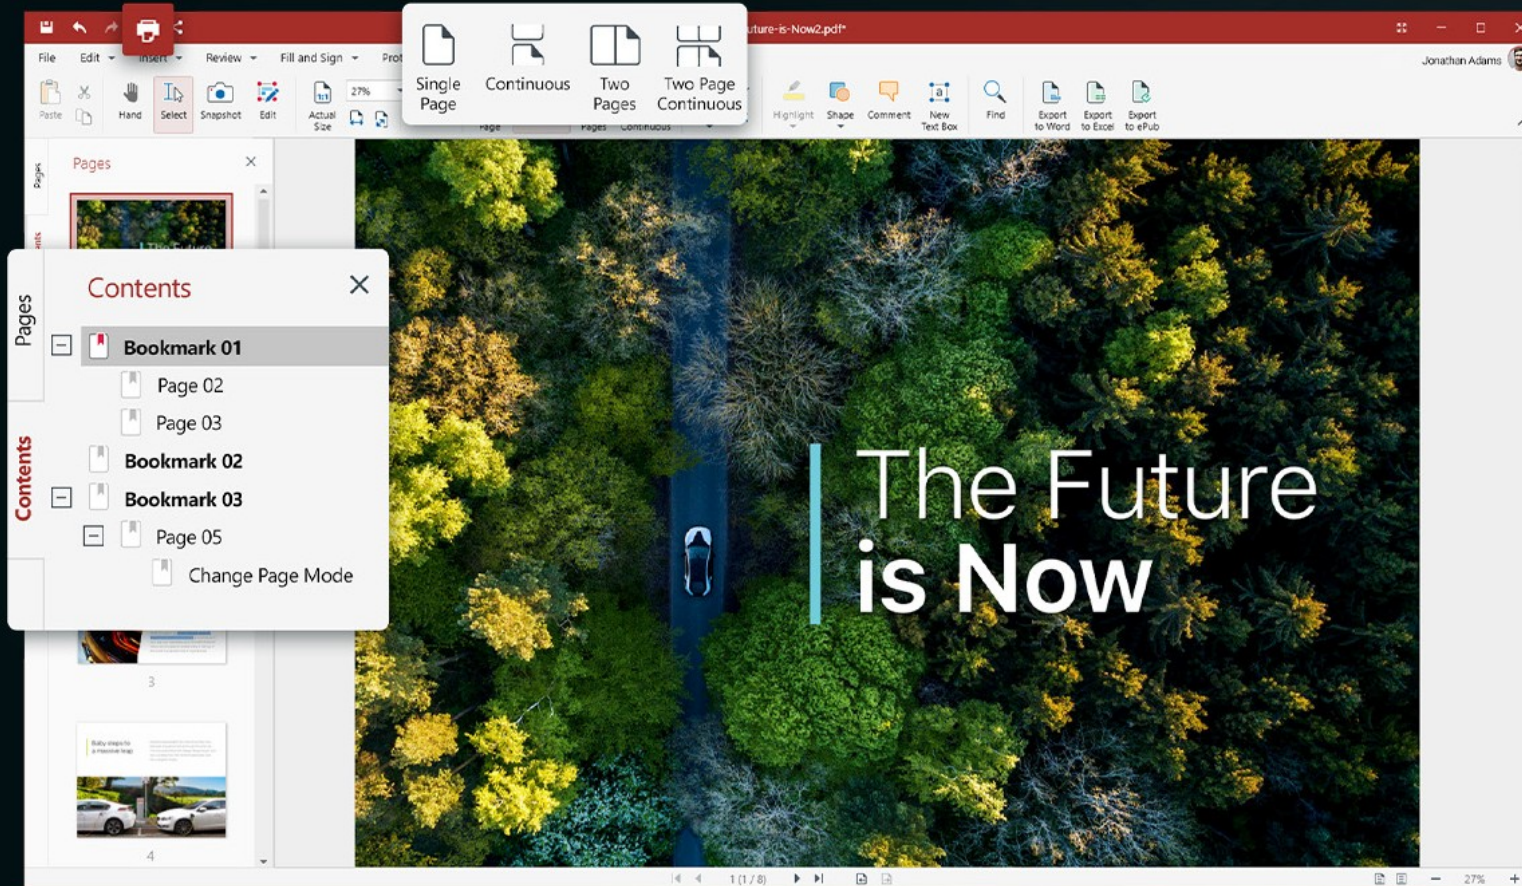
uture-is-Now2.pdf*

File Edit Insert Review Fill and Sign Prot

Jonathan Adams

Paste Hand Select Snapshot Edit 27% Actual Size

Single Page Continuous Two Pages Two Page Continuous

Highlight Shape Comment New Text Box Find Export to Word Export to Excel Export to ePub

Pages

Contents

Pages

Contents

Bookmark 01
Page 02
Page 03
Bookmark 02
Bookmark 03
Page 05
Change Page Mode

3

4

The Future is Now

1 (1 / 8)

27%